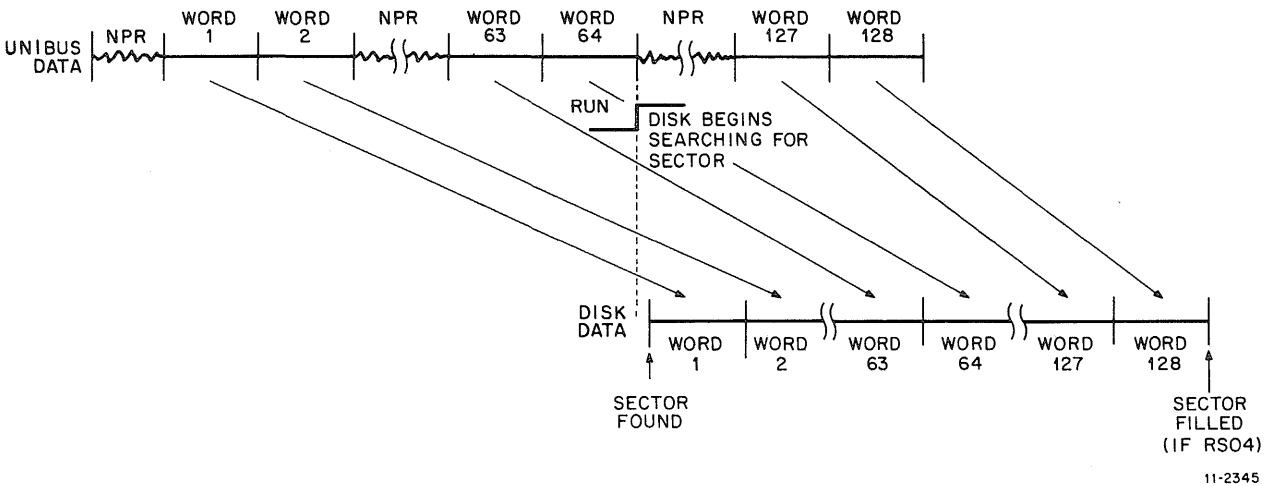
UNIBUS DATA
NPR
WORD 1
WORD 2
NPR
WORD 63
WORD 64
NPR
WORD 127
WORD 128

RUN
DISK BEGINS SEARCHING FOR SECTOR

DISK DATA
WORD 1
WORD 2
WORD 63
WORD 64
WORD 127
WORD 128

SECTOR FOUND

SECTOR FILLED (IF RS04)

11-2345